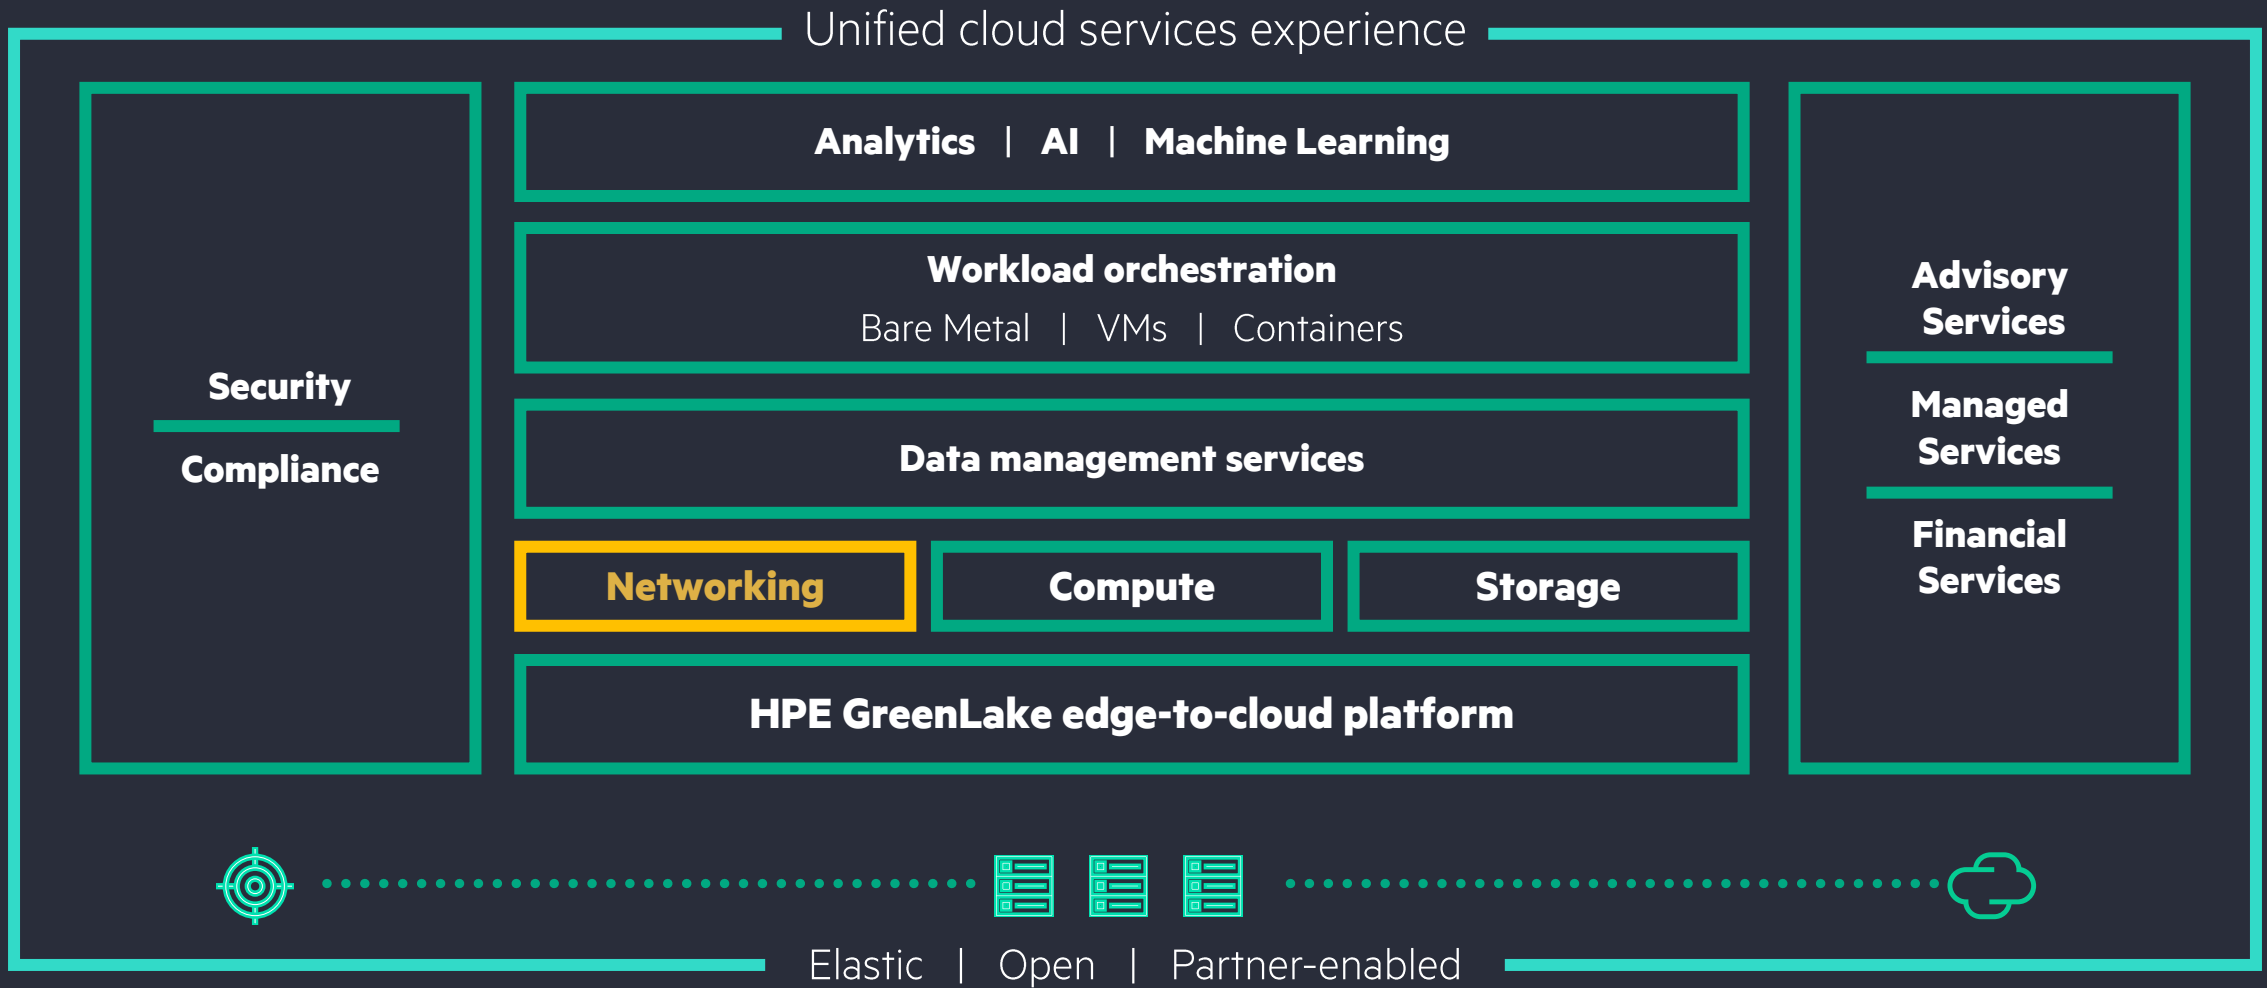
Unified cloud services experience

Security

Compliance

Analytics | AI | Machine Learning

Workload orchestration

Bare Metal | VMs | Containers

Data management services

Networking

Compute

Storage

HPE GreenLake edge-to-cloud platform

Advisory Services

Managed Services

Financial Services

Elastic | Open | Partner-enabled